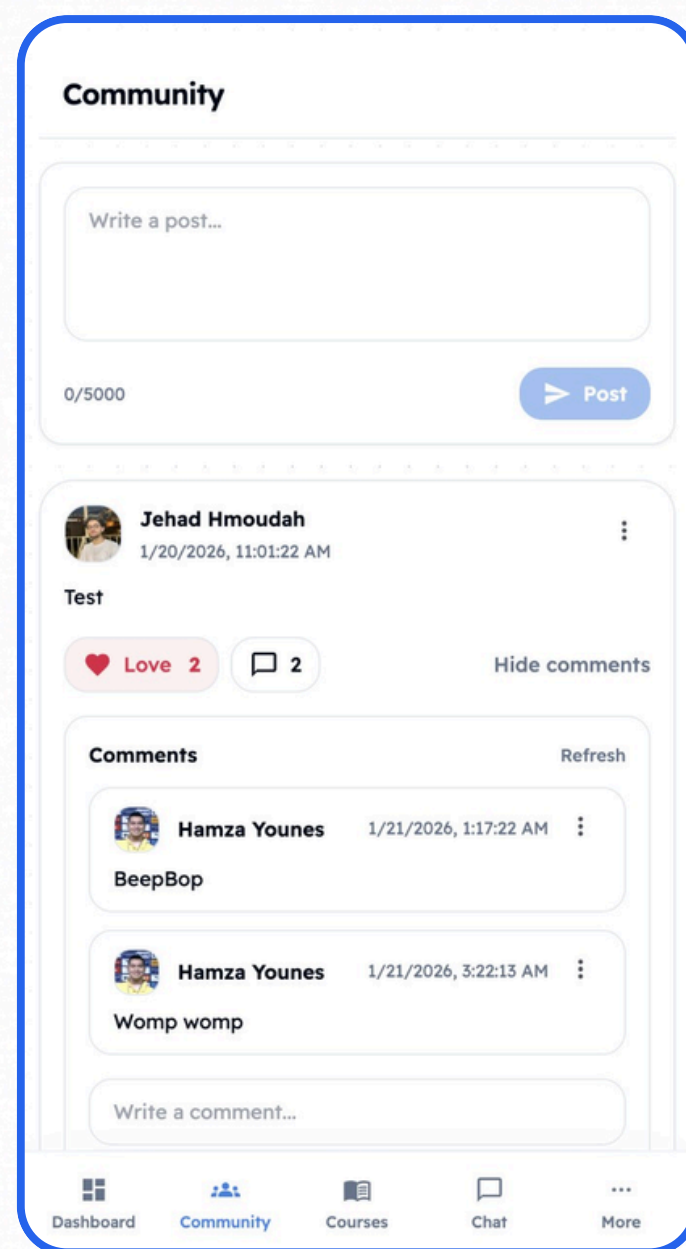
Community

Write a post...

0/5000

Post

Jehad Hmoudah
1/20/2026, 11:01:22 AM

Test

Love 2

2

Hide comments

Comments

Refresh

Hamza Younes 1/21/2026, 1:17:22 AM

BeepBop

Hamza Younes 1/21/2026, 3:22:13 AM

Womp womp

Write a comment...

Dashboard
Community
Courses
Chat
More